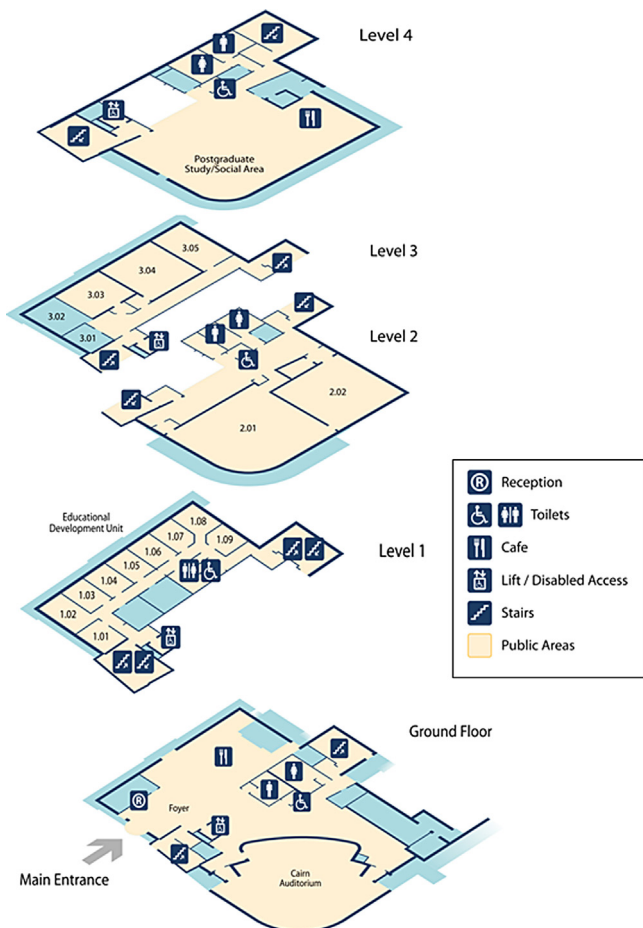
Level 4

Postgraduate Study/Social Area

Level 3

3.05
3.04
3.03
3.02
3.01

Level 2

2.02
2.01

Reception
Toilets
Cafe
Lift / Disabled Access
Stairs
Public Areas

Educational Development Unit

Level 1

1.08
1.07
1.09
1.06
1.05
1.04
1.03
1.02
1.01

Ground Floor

Foyer

Cairn Auditorium

Main Entrance